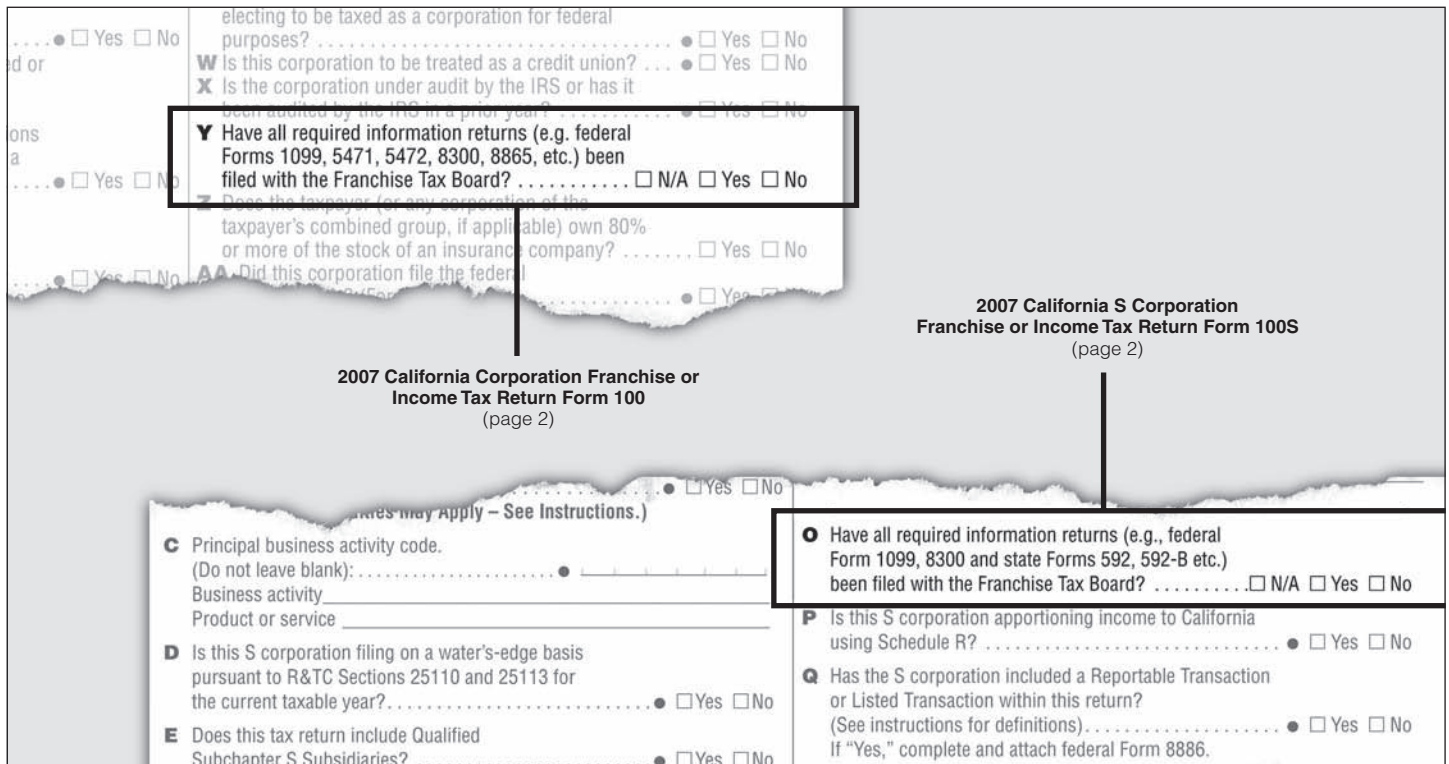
. . . . ● ☐ Yes ☐ No
d or

ons
a
. . . . ● ☐ Yes ☐ No

. . ● ☐ Yes ☐ No

electing to be taxed as a corporation for federal purposes? . . . . . . . . . . . . . . . . . . . . . . . . . . . . ● ☐ Yes ☐ No

**W** Is this corporation to be treated as a credit union? . . . ● ☐ Yes ☐ No

**X** Is the corporation under audit by the IRS or has it been audited by the IRS in a prior year? . . . . . . . . . ● ☐ Yes ☐ No

**Y** Have all required information returns (e.g. federal Forms 1099, 5471, 5472, 8300, 8865, etc.) been filed with the Franchise Tax Board? . . . . . . . . . . . ☐ N/A ☐ Yes ☐ No

**Z** Does the taxpayer (or any corporation of the taxpayer's combined group, if applicable) own 80% or more of the stock of an insurance company? . . . . . . . ☐ Yes ☐ No

**AA** Did this corporation file the federal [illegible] . . . . . . . . . . . . . ● ☐ Yes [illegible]

**2007 California Corporation Franchise or Income Tax Return Form 100**
(page 2)

**2007 California S Corporation Franchise or Income Tax Return Form 100S**
(page 2)

. . . . . . . . . . . . ● ☐Yes ☐No

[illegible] May Apply – See Instructions.)

**C** Principal business activity code.
(Do not leave blank): . . . . . . . . . . . . . . . . . . . . . ●
Business activity
Product or service

**D** Is this S corporation filing on a water's-edge basis pursuant to R&TC Sections 25110 and 25113 for the current taxable year? . . . . . . . . . . . . . . . . . . . . . . . . . . ● ☐Yes ☐No

**E** Does this tax return include Qualified Subchapter S Subsidiaries? . . . . . . . . . . . . . . . . . . . . . ● ☐Yes ☐No

**O** Have all required information returns (e.g., federal Form 1099, 8300 and state Forms 592, 592-B etc.) been filed with the Franchise Tax Board? . . . . . . . . . ☐ N/A ☐ Yes ☐ No

**P** Is this S corporation apportioning income to California using Schedule R? . . . . . . . . . . . . . . . . . . . . . . . . . . . . . . ● ☐ Yes ☐ No

**Q** Has the S corporation included a Reportable Transaction or Listed Transaction within this return?
(See instructions for definitions) . . . . . . . . . . . . . . . . . . . . . ● ☐ Yes ☐ No
If "Yes," complete and attach federal Form 8886.